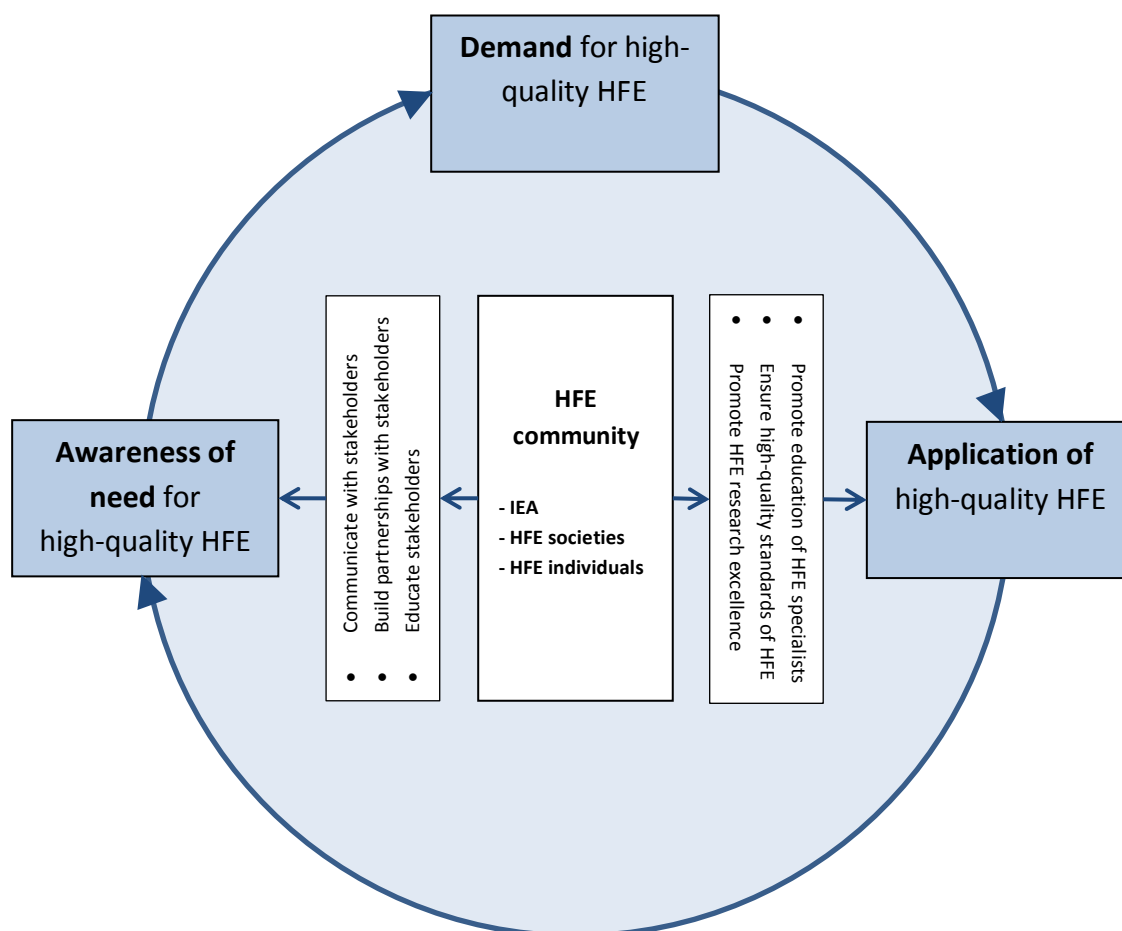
**Demand** for high-quality HFE

**Awareness of need** for high-quality HFE

- Communicate with stakeholders
- Build partnerships with stakeholders
- Educate stakeholders

**HFE community**

- IEA
- HFE societies
- HFE individuals

- Promote education of HFE specialists
- Ensure high-quality standards of HFE
- Promote HFE research excellence

**Application of** high-quality HFE